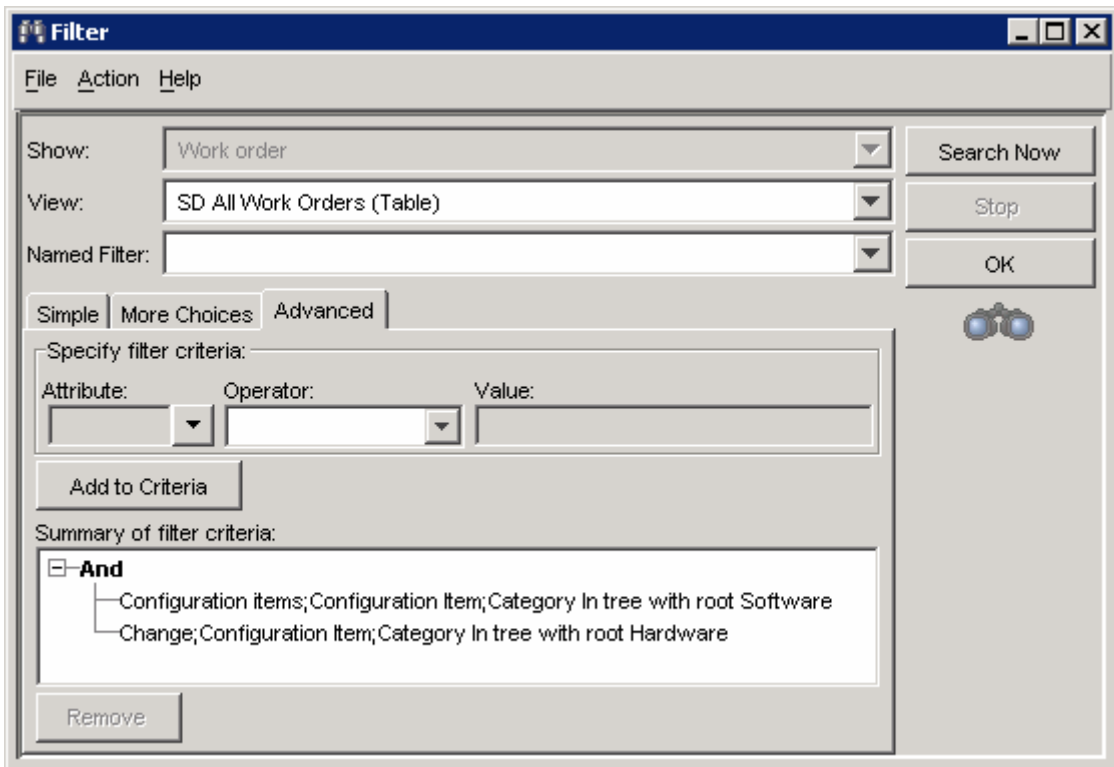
Filter

File Action Help

Show: Work order

View: SD All Work Orders (Table)

Named Filter:

Search Now

Stop

OK

Simple | More Choices | Advanced

Specify filter criteria:

Attribute: Operator: Value:

Add to Criteria

Summary of filter criteria:

And

Configuration items;Configuration Item;Category In tree with root Software

Change;Configuration Item;Category In tree with root Hardware

Remove